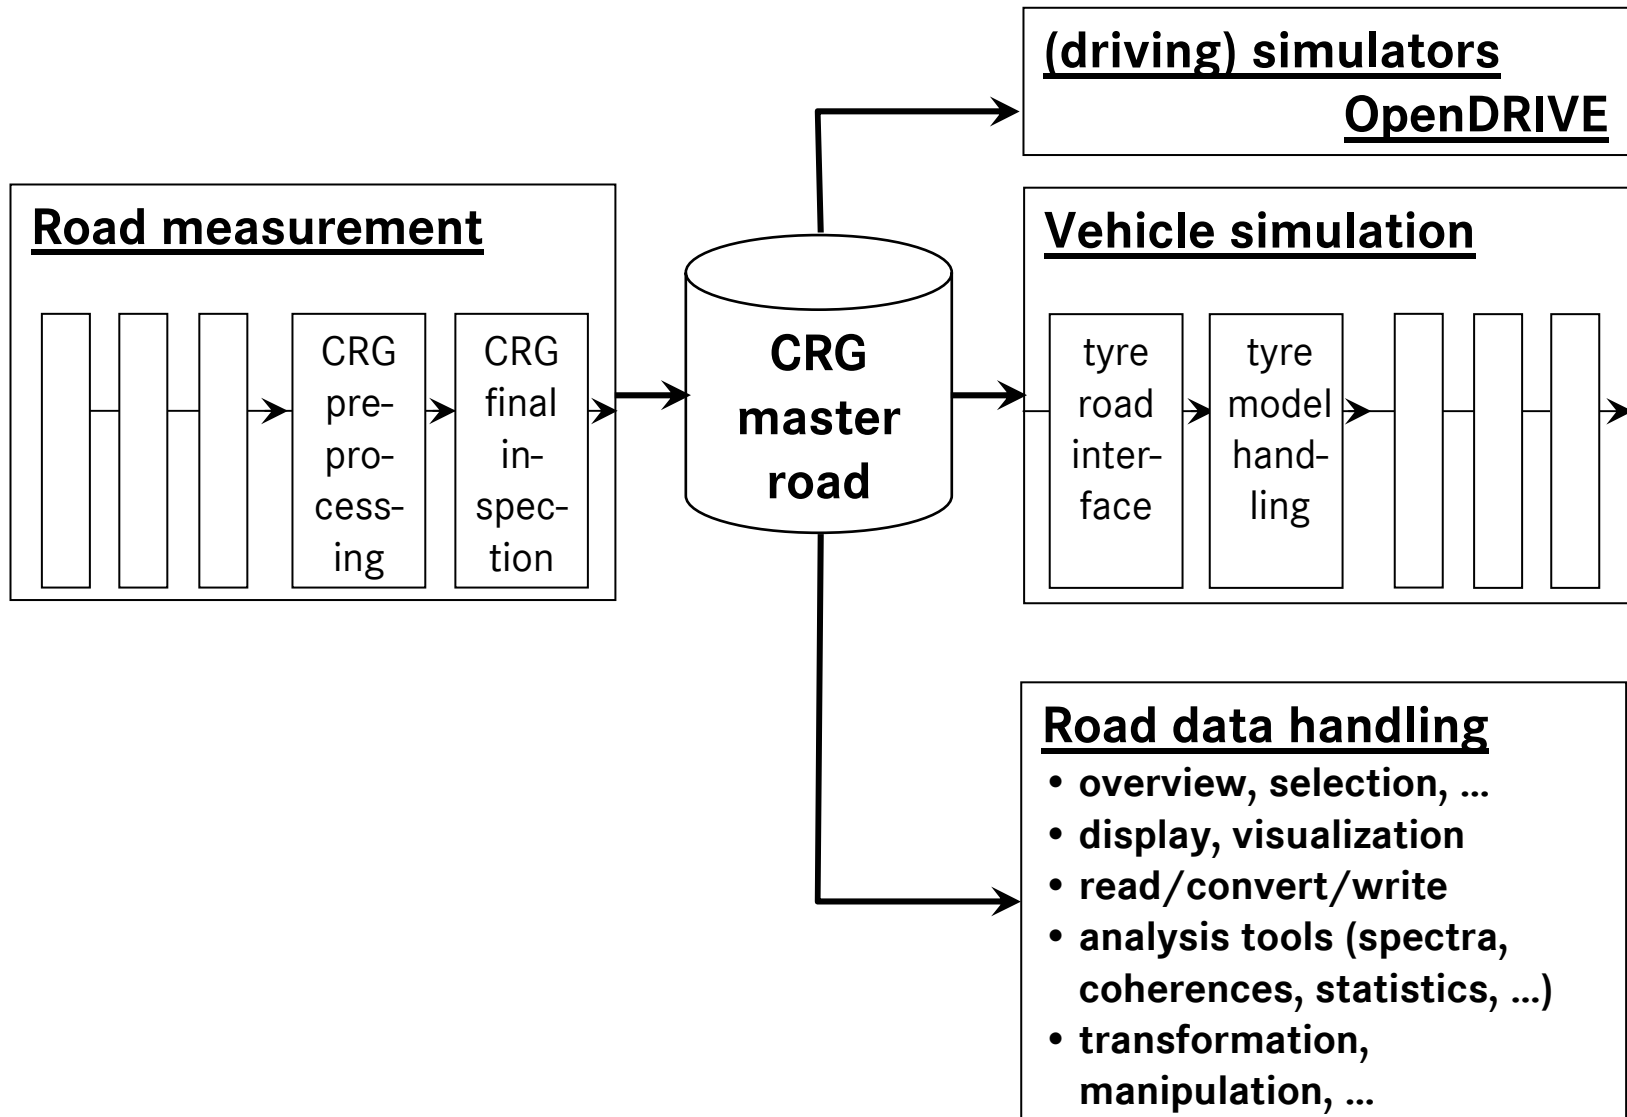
(driving) simulators
OpenDRIVE

Road measurement

CRG preprocessing

CRG final inspection

CRG master road

Vehicle simulation

tyre road interface

tyre model handling

Road data handling
• overview, selection, ...
• display, visualization
• read/convert/write
• analysis tools (spectra, coherences, statistics, ...)
• transformation, manipulation, ...